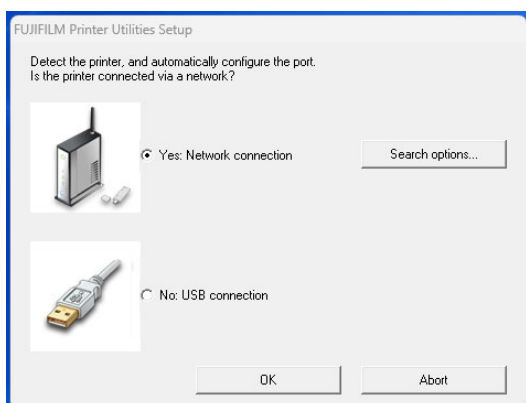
FUJIFILM Printer Utilities Setup

Detect the printer, and automatically configure the port.
Is the printer connected via a network?

Yes: Network connection

Search options...

No: USB connection

OK

Abort